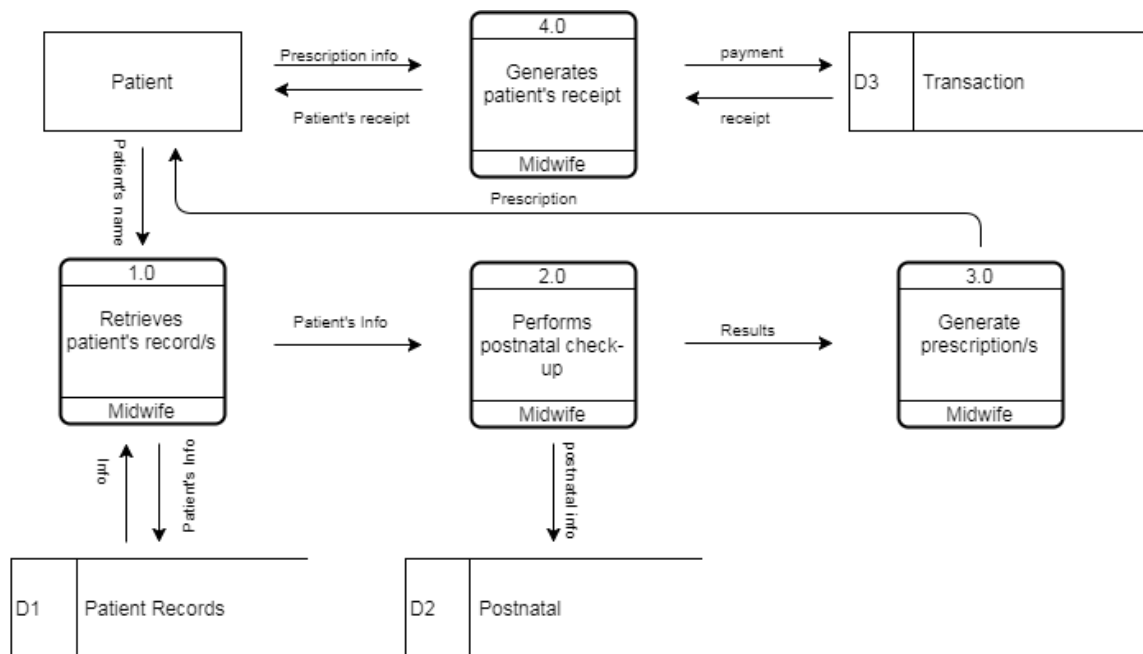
Patient

Prescription info

Patient's receipt

4.0

Generates patient's receipt

Midwife

payment

receipt

D3 Transaction

Patient's name

Prescription

1.0

Retrieves patient's record/s

Midwife

Patient's Info

2.0

Performs postnatal check-up

Midwife

Results

3.0

Generate prescription/s

Midwife

Info

Patient's Info

postnatal info

D1 Patient Records

D2 Postnatal